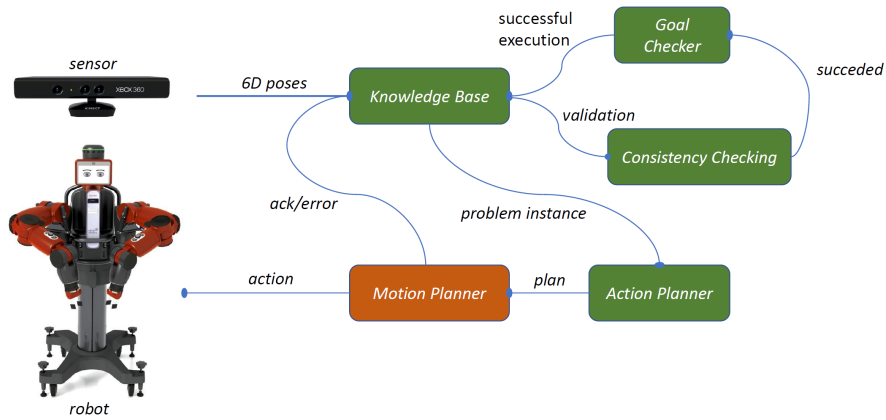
successful execution

Goal Checker

sensor

XBOX 360

6D poses

Knowledge Base

succeded

validation

Consistency Checking

ack/error

problem instance

action

Motion Planner

plan

Action Planner

robot